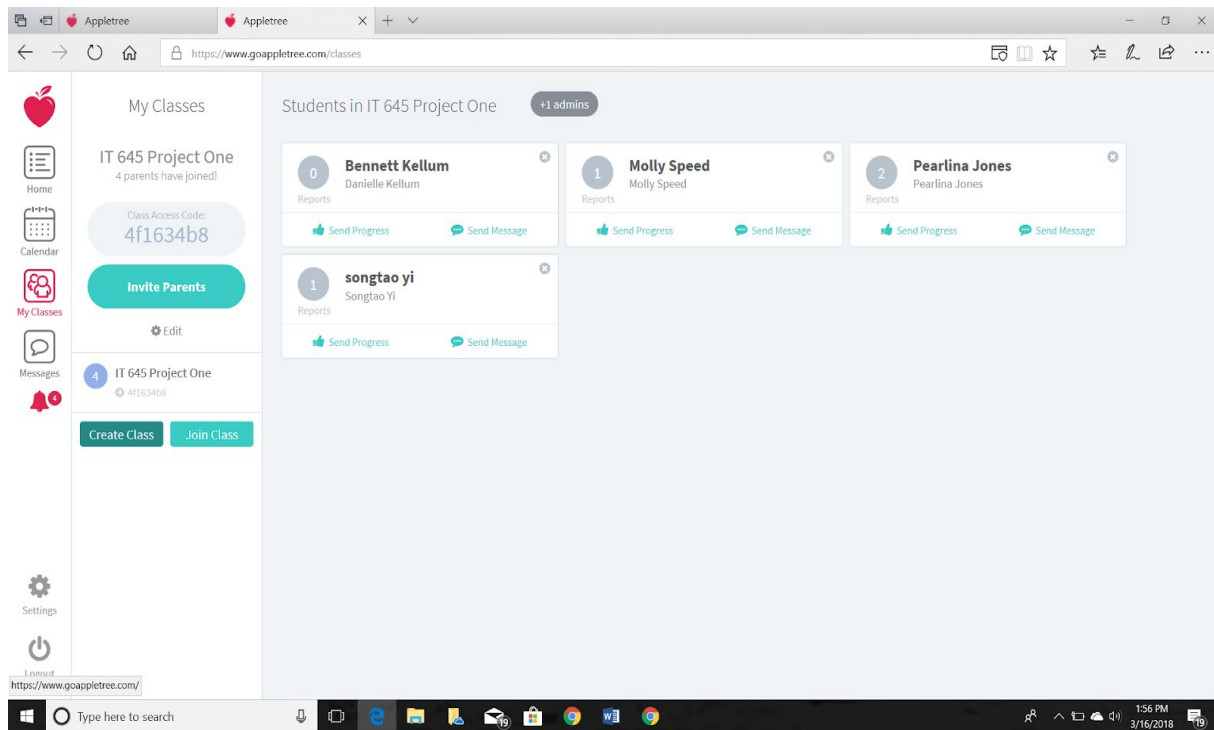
Appletree
Appletree
https://www.goappletree.com/classes

Home
Calendar
My Classes
Messages
4
Settings
Logout

My Classes

IT 645 Project One
4 parents have joined!

Class Access Code:
4f1634b8

Invite Parents

Edit

4 IT 645 Project One
4f1634b8

Create Class
Join Class

Students in IT 645 Project One

+1 admins

0 Reports
Bennett Kellum
Danielle Kellum
Send Progress
Send Message

1 Reports
Molly Speed
Molly Speed
Send Progress
Send Message

2 Reports
Pearlina Jones
Pearlina Jones
Send Progress
Send Message

1 Reports
songtao yi
Songtao Yi
Send Progress
Send Message

https://www.goappletree.com/

Type here to search
19
1:56 PM
3/16/2018
19